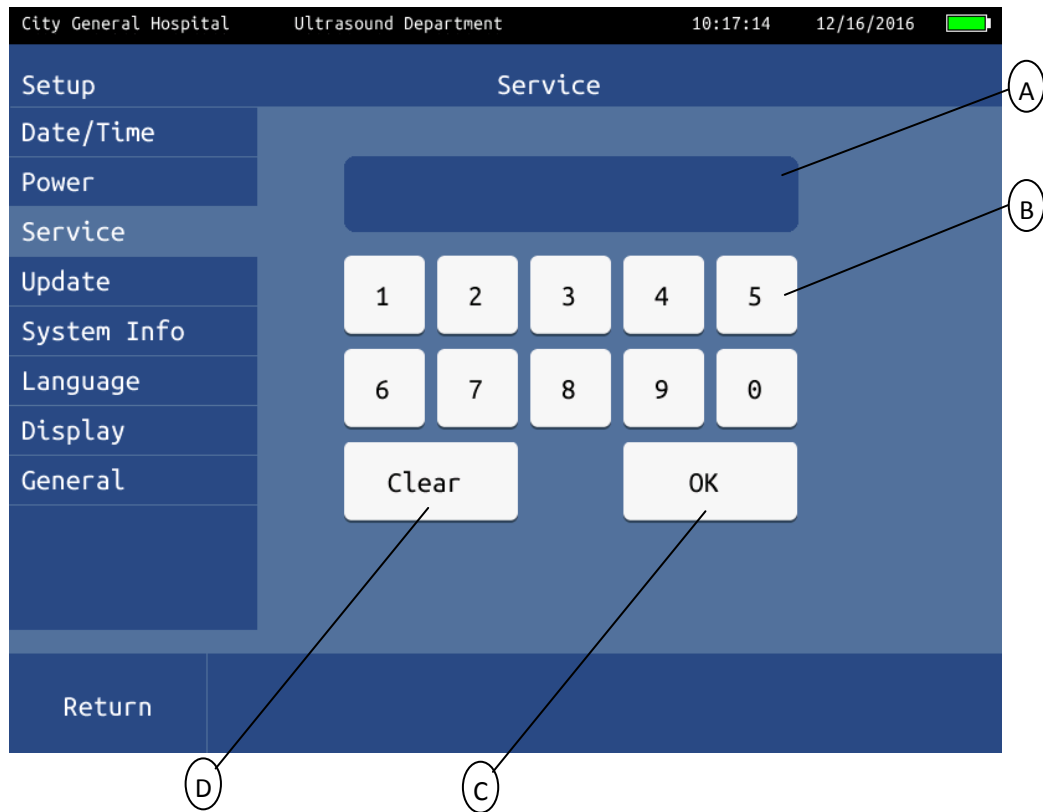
City General Hospital Ultrasound Department 10:17:14 12/16/2016

Setup

Service

Date/Time

Power

Service

Update

System Info

Language

Display

General

1 2 3 4 5

6 7 8 9 0

Clear

OK

Return

A

B

C

D